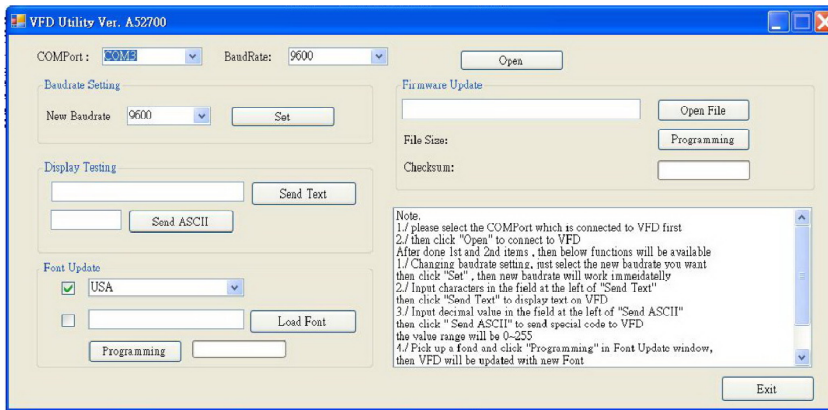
VFD Utility Ver. A52700

COMPort : COM3

BaudRate: 9600

Open

Baudrate Setting

New Baudrate 9600

Set

Display Testing

Send Text

Send ASCII

Font Update

USA

Load Font

Programming

Firmware Update

Open File

File Size:

Programming

Checksum:

Note.
1./ please select the COMPort which is connected to VFD first
2./ then click "Open" to connect to VFD
After done 1st and 2nd items , then below functions will be available
1./ Changing baudrate setting, just select the new baudrate you want then click "Set" , then new baudrate will work immeidatelly
2./ Input characters in the field at the left of "Send Text" then click "Send Text" to display text on VFD
3./ Input decimal value in the field at the left of "Send ASCII" then click " Send ASCII" to send special code to VFD the value range will be 0~255
4./ Pick up a fond and click "Programming" in Font Update window, then VFD will be updated with new Font

Exit